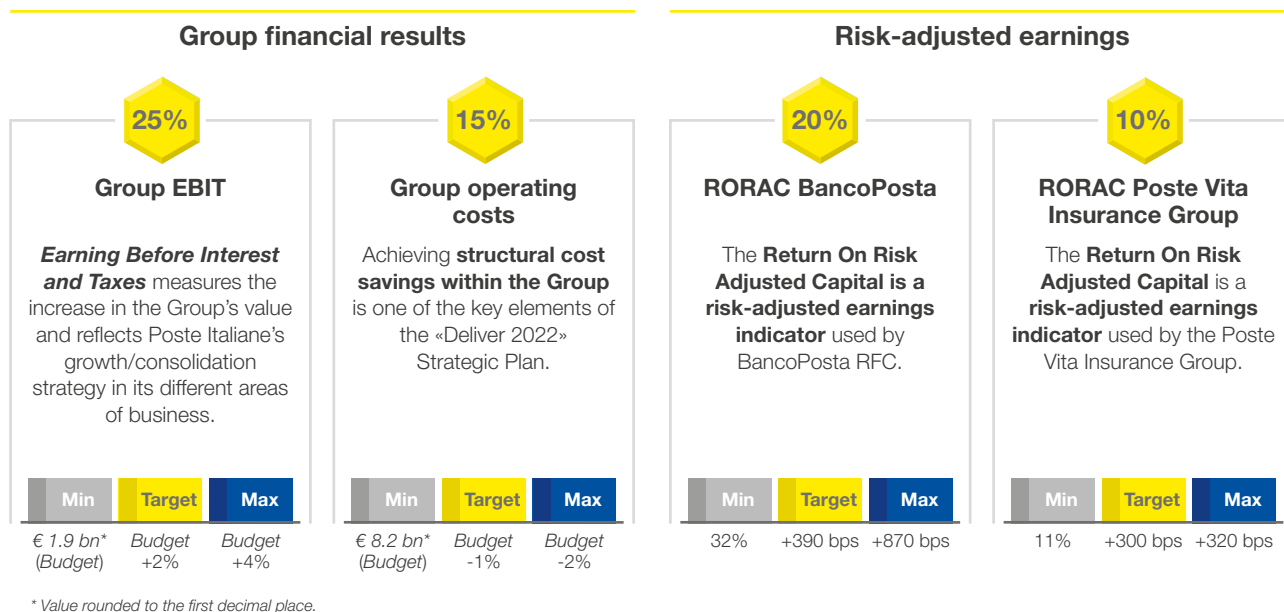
Group financial results

25%

Group EBIT

*Earning Before Interest and Taxes* measures the increase in the Group's value and reflects Poste Italiane's growth/consolidation strategy in its different areas of business.

| Min | Target | Max |
|---|---|---|
| € 1.9 bn* (Budget) | Budget +2% | Budget +4% |

15%

Group operating costs

Achieving **structural cost savings within the Group** is one of the key elements of the «Deliver 2022» Strategic Plan.

| Min | Target | Max |
|---|---|---|
| € 8.2 bn* (Budget) | Budget -1% | Budget -2% |

Risk-adjusted earnings

20%

RORAC BancoPosta

The **Return On Risk Adjusted Capital is a risk-adjusted earnings indicator** used by BancoPosta RFC.

| Min | Target | Max |
|---|---|---|
| 32% | +390 bps | +870 bps |

10%

RORAC Poste Vita Insurance Group

The **Return On Risk Adjusted Capital** is a **risk-adjusted earnings indicator** used by the Poste Vita Insurance Group.

| Min | Target | Max |
|---|---|---|
| 11% | +300 bps | +320 bps |

* Value rounded to the first decimal place.